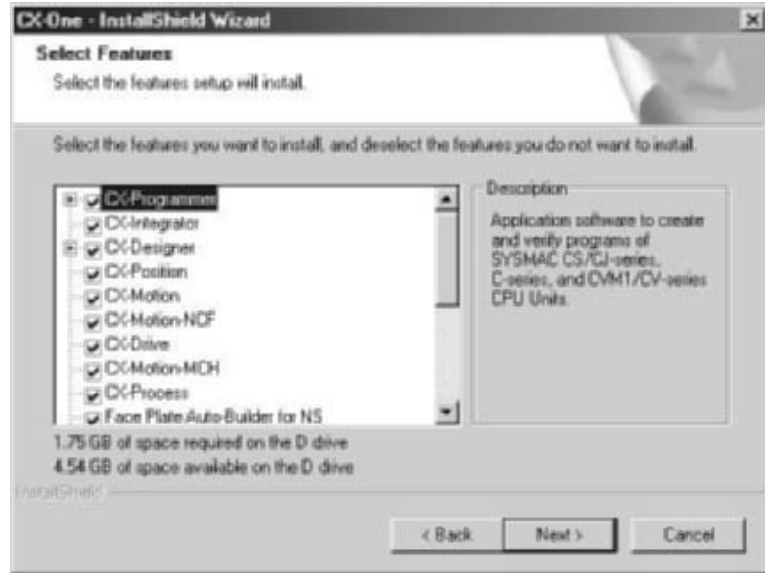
CX-One - InstallShield Wizard

Select Features

Select the features setup will install.

Select the features you want to install, and deselect the features you do not want to install.

CX-Programmer
CX-Integrator
CX-Designer
CX-Position
CX-Motion
CX-Motion-NCF
CX-Drive
CX-Motion-MCH
CX-Process
Face Plate Auto-Builder for NS

Description

Application software to create and verify programs of SYSMAC CS/CJ-series, C-series, and CVM1/CV-series CPU Units.

1.75 GB of space required on the D drive
4.54 GB of space available on the D drive

InstallShield

< Back
Next >
Cancel